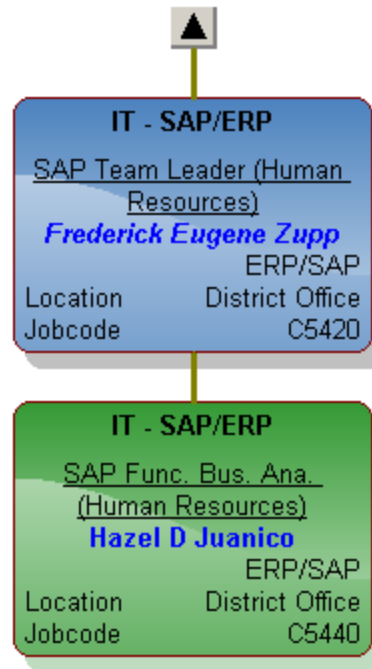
IT - SAP/ERP

SAP Team Leader (Human Resources)

Frederick Eugene Zupp

ERP/SAP

Location District Office

Jobcode C5420

IT - SAP/ERP

SAP Func. Bus. Ana. (Human Resources)

Hazel D Juanico

ERP/SAP

Location District Office

Jobcode C5440